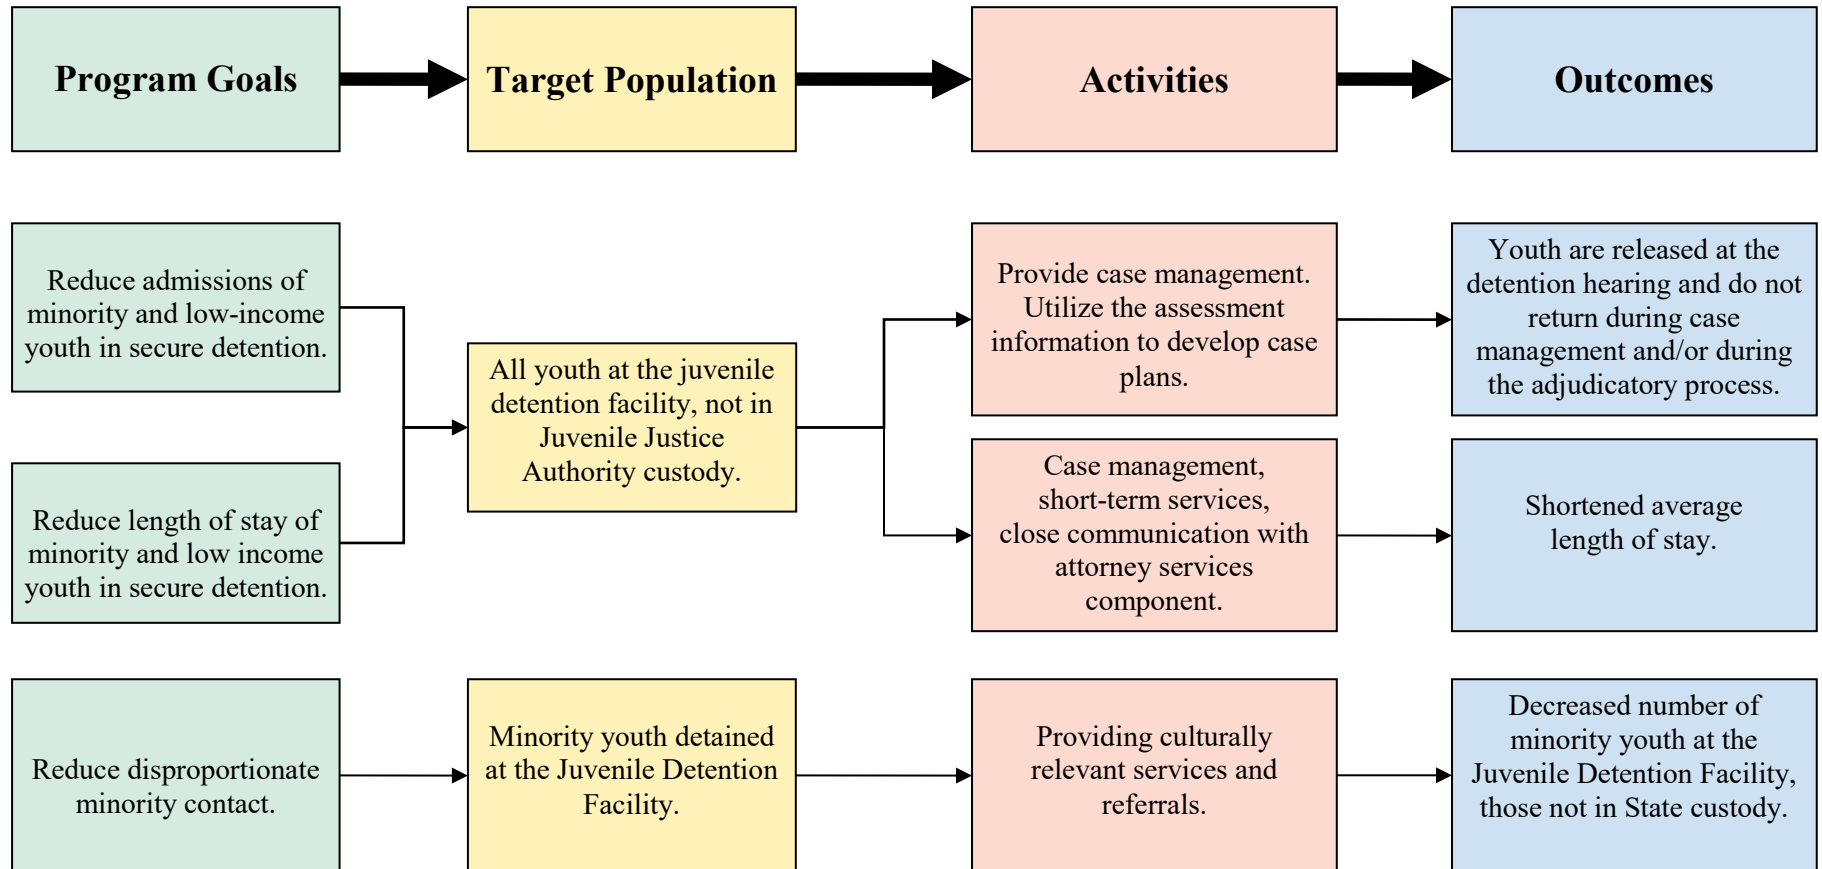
Program Goals

Target Population

Activities

Outcomes

Reduce admissions of minority and low-income youth in secure detention.

Reduce length of stay of minority and low income youth in secure detention.

All youth at the juvenile detention facility, not in Juvenile Justice Authority custody.

Provide case management. Utilize the assessment information to develop case plans.

Case management, short-term services, close communication with attorney services component.

Youth are released at the detention hearing and do not return during case management and/or during the adjudicatory process.

Shortened average length of stay.

Reduce disproportionate minority contact.

Minority youth detained at the Juvenile Detention Facility.

Providing culturally relevant services and referrals.

Decreased number of minority youth at the Juvenile Detention Facility, those not in State custody.